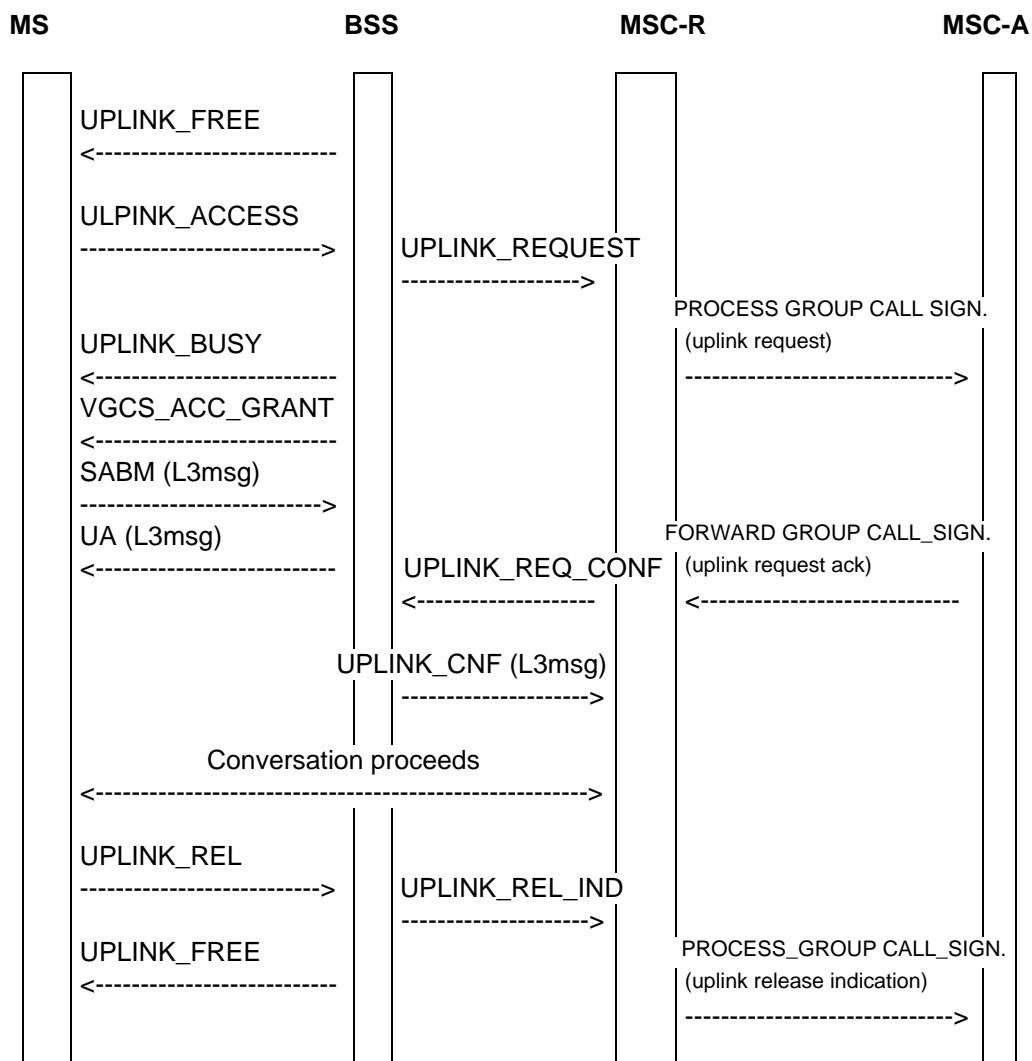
MS BSS MSC-R MSC-A

UPLINK_FREE
<--------------------------

ULPINK_ACCESS
-------------------------->

UPLINK_REQUEST
-------------------->

PROCESS GROUP CALL SIGN.
(uplink request)
------------------------------>

UPLINK_BUSY
<--------------------------

VGCS_ACC_GRANT
<--------------------------

SABM (L3msg)
-------------------------->

UA (L3msg)
<--------------------------

FORWARD GROUP CALL_SIGN.
(uplink request ack)
<-----------------------------

UPLINK_REQ_CONF
<--------------------

UPLINK_CNF (L3msg)
--------------------->

Conversation proceeds
<------------------------------------------------------>

UPLINK_REL
-------------------------->

UPLINK_REL_IND
--------------------->

UPLINK_FREE
<--------------------------

PROCESS_GROUP CALL_SIGN.
(uplink release indication)
------------------------------>